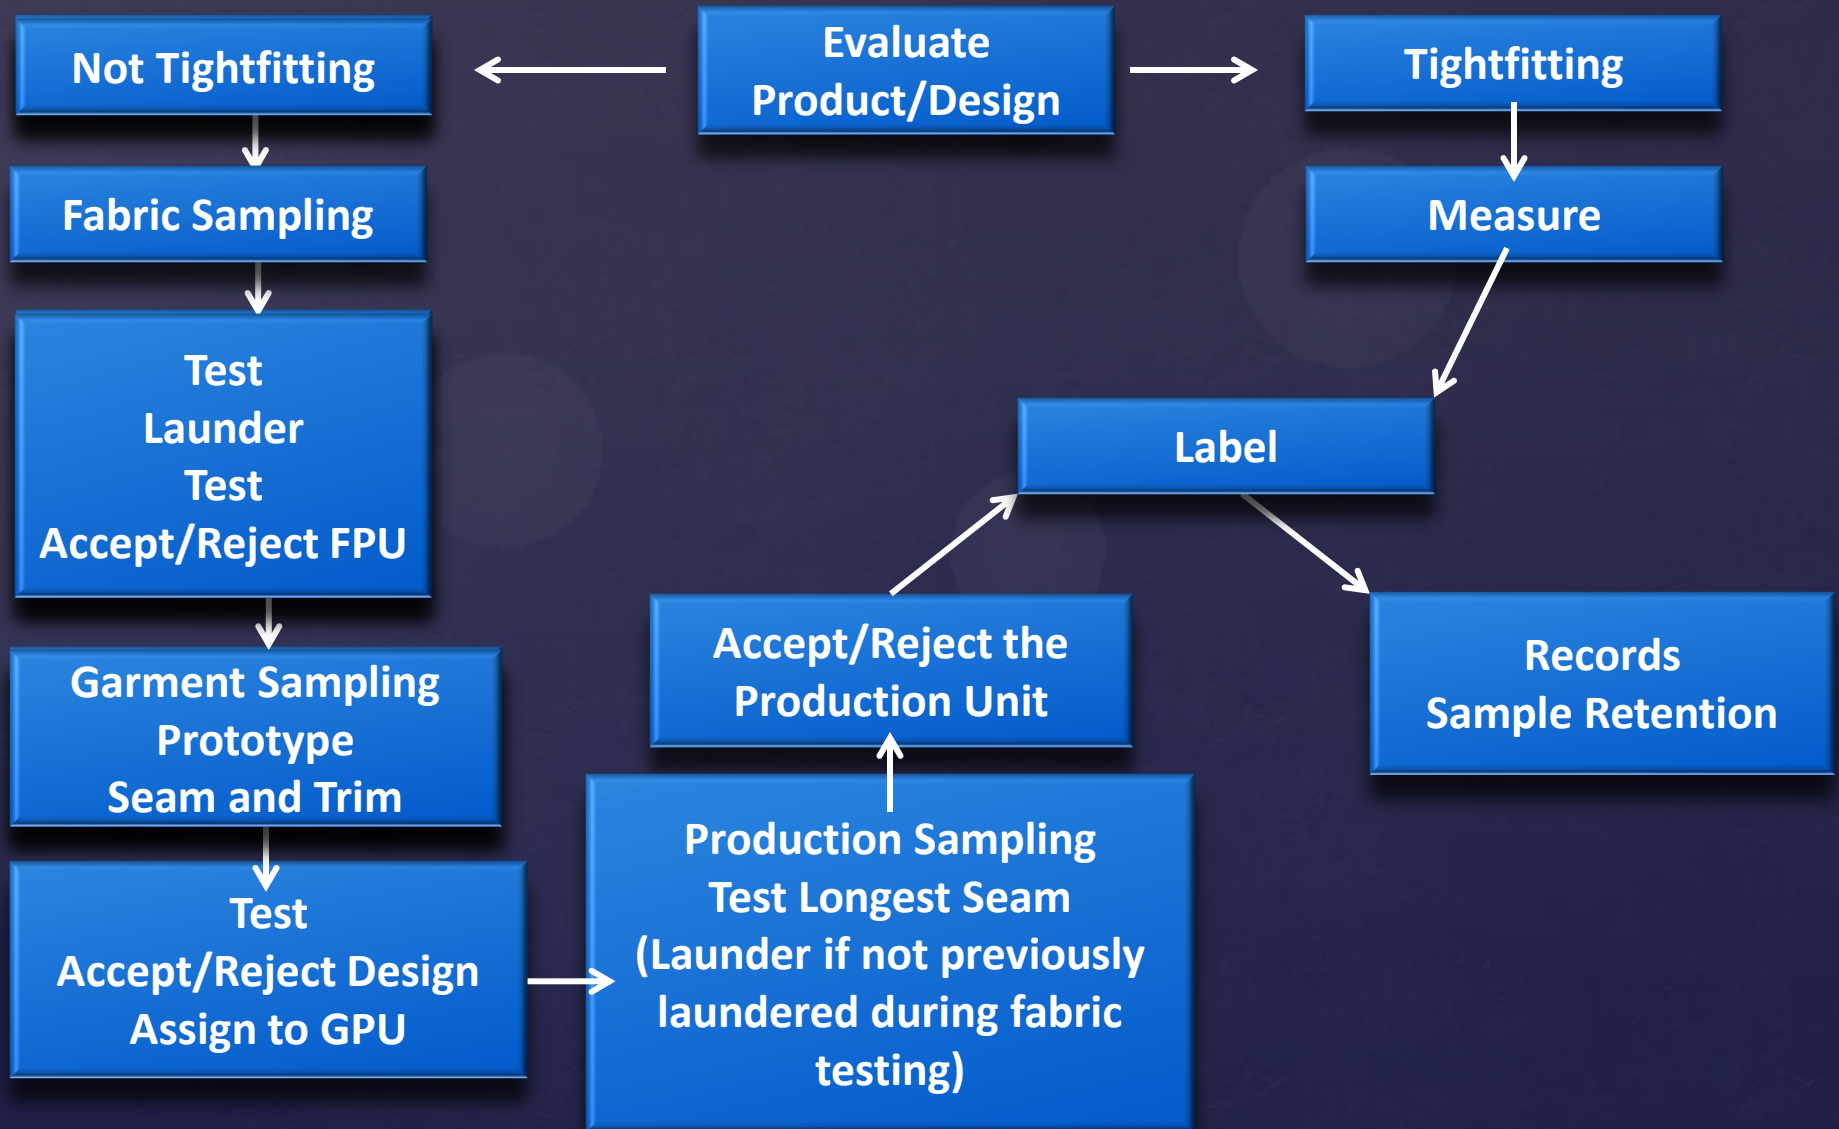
Evaluate Product/Design

Not Tightfitting

Tightfitting

Fabric Sampling

Measure

Test
Launder
Test
Accept/Reject FPU

Label

Garment Sampling
Prototype
Seam and Trim

Accept/Reject the Production Unit

Records
Sample Retention

Test
Accept/Reject Design
Assign to GPU

Production Sampling
Test Longest Seam
(Launder if not previously laundered during fabric testing)